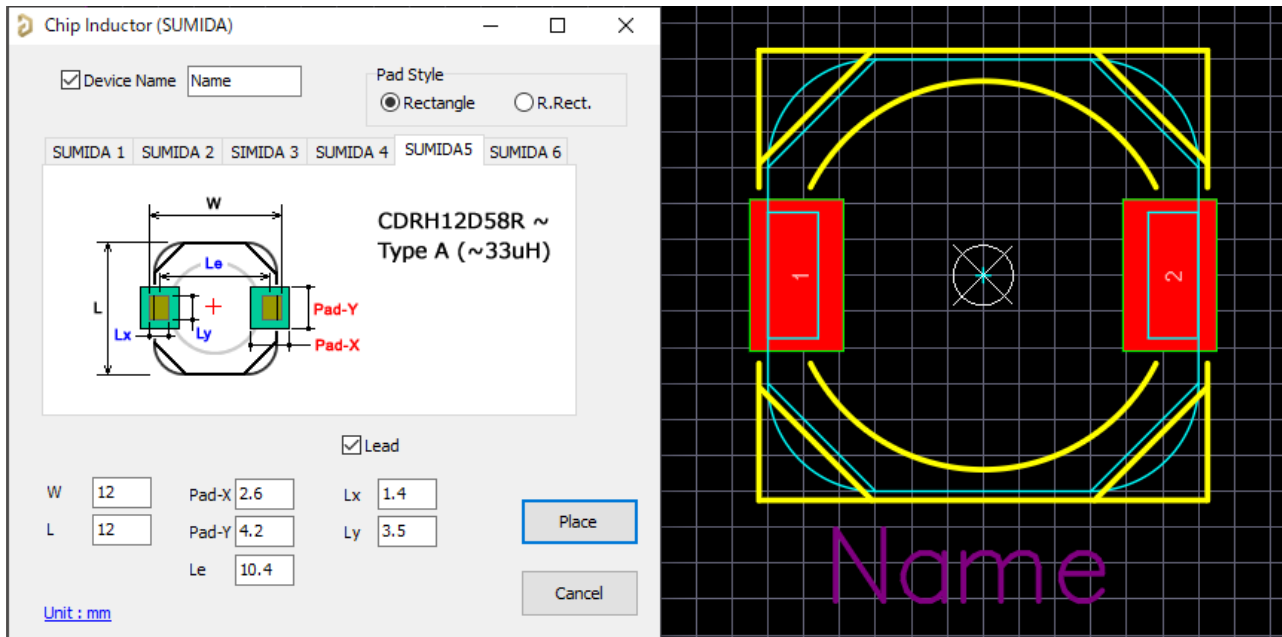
Chip Inductor (SUMIDA)

Device Name Name

Pad Style
Rectangle R.Rect.

SUMIDA 1 SUMIDA 2 SIMIDA 3 SUMIDA 4 SUMIDA5 SUMIDA 6

W
Le
L
Lx
Ly
Pad-Y
Pad-X

CDRH12D58R ~
Type A (~33uH)

Lead

W 12
L 12
Pad-X 2.6
Pad-Y 4.2
Le 10.4
Lx 1.4
Ly 3.5

Place
Cancel

Unit : mm

1
2

Name